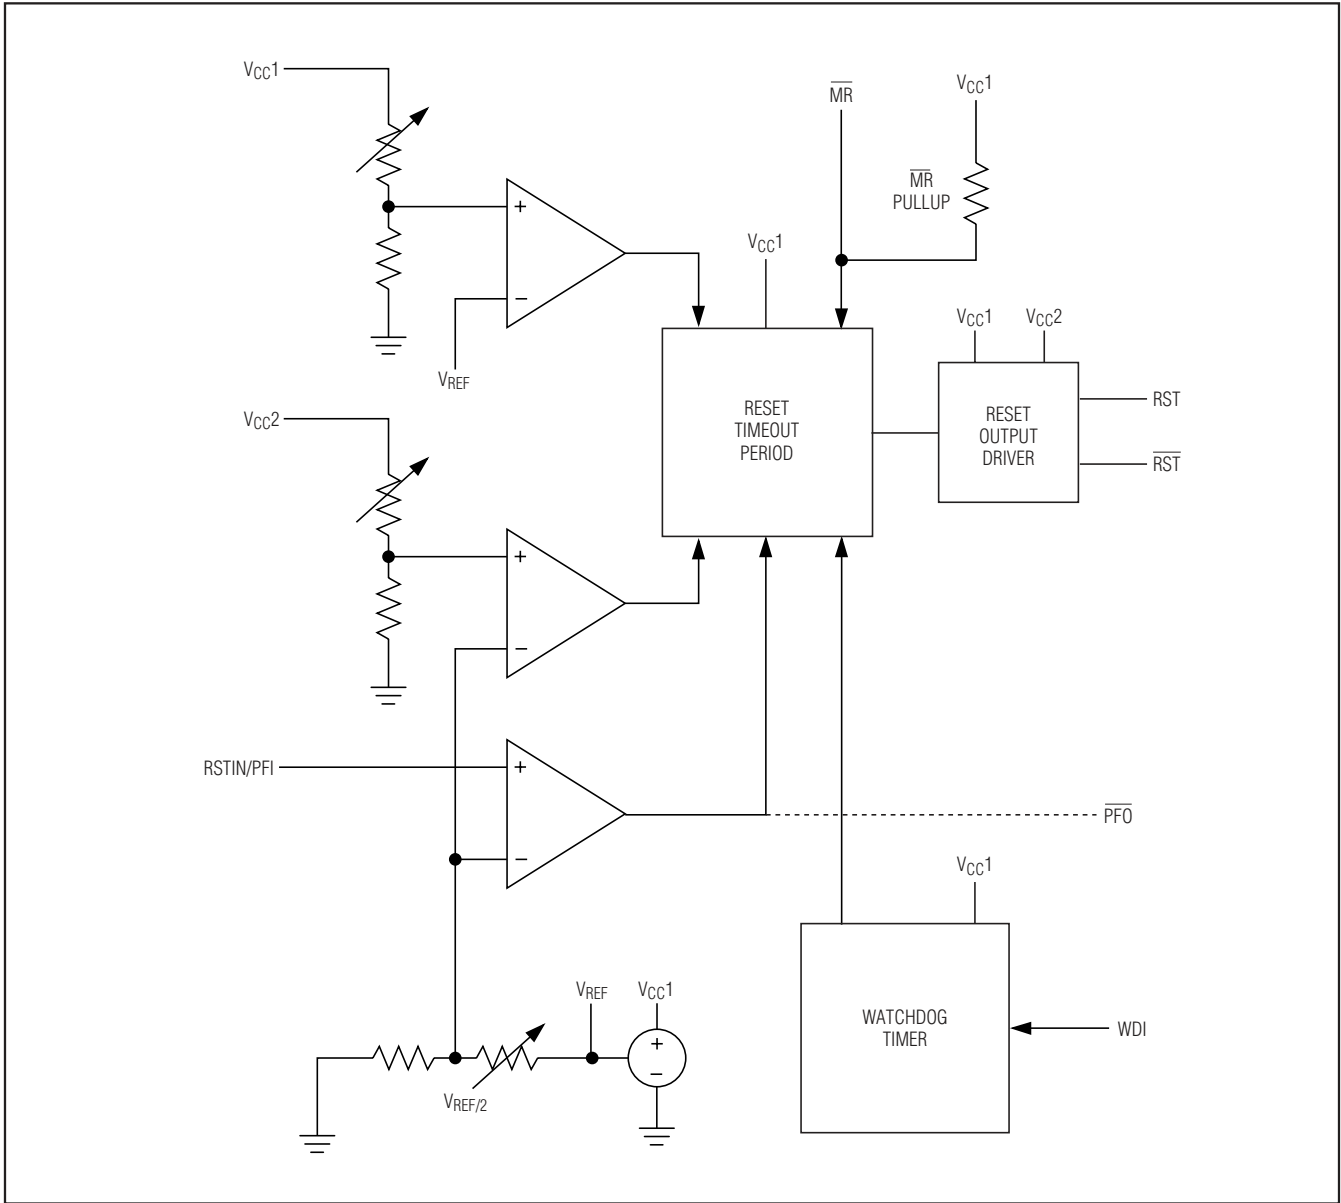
$V_{CC}1$

+

−

$V_{REF}$

$\overline{MR}$

$V_{CC}1$

$\overline{MR}$ PULLUP

$V_{CC}1$

RESET TIMEOUT PERIOD

$V_{CC}1$

$V_{CC}2$

RESET OUTPUT DRIVER

RST

$\overline{RST}$

$V_{CC}2$

+

−

RSTIN/PFI

+

−

$\overline{PFO}$

$V_{CC}1$

WATCHDOG TIMER

WDI

$V_{REF}$

$V_{CC}1$

+

−

$V_{REF/2}$